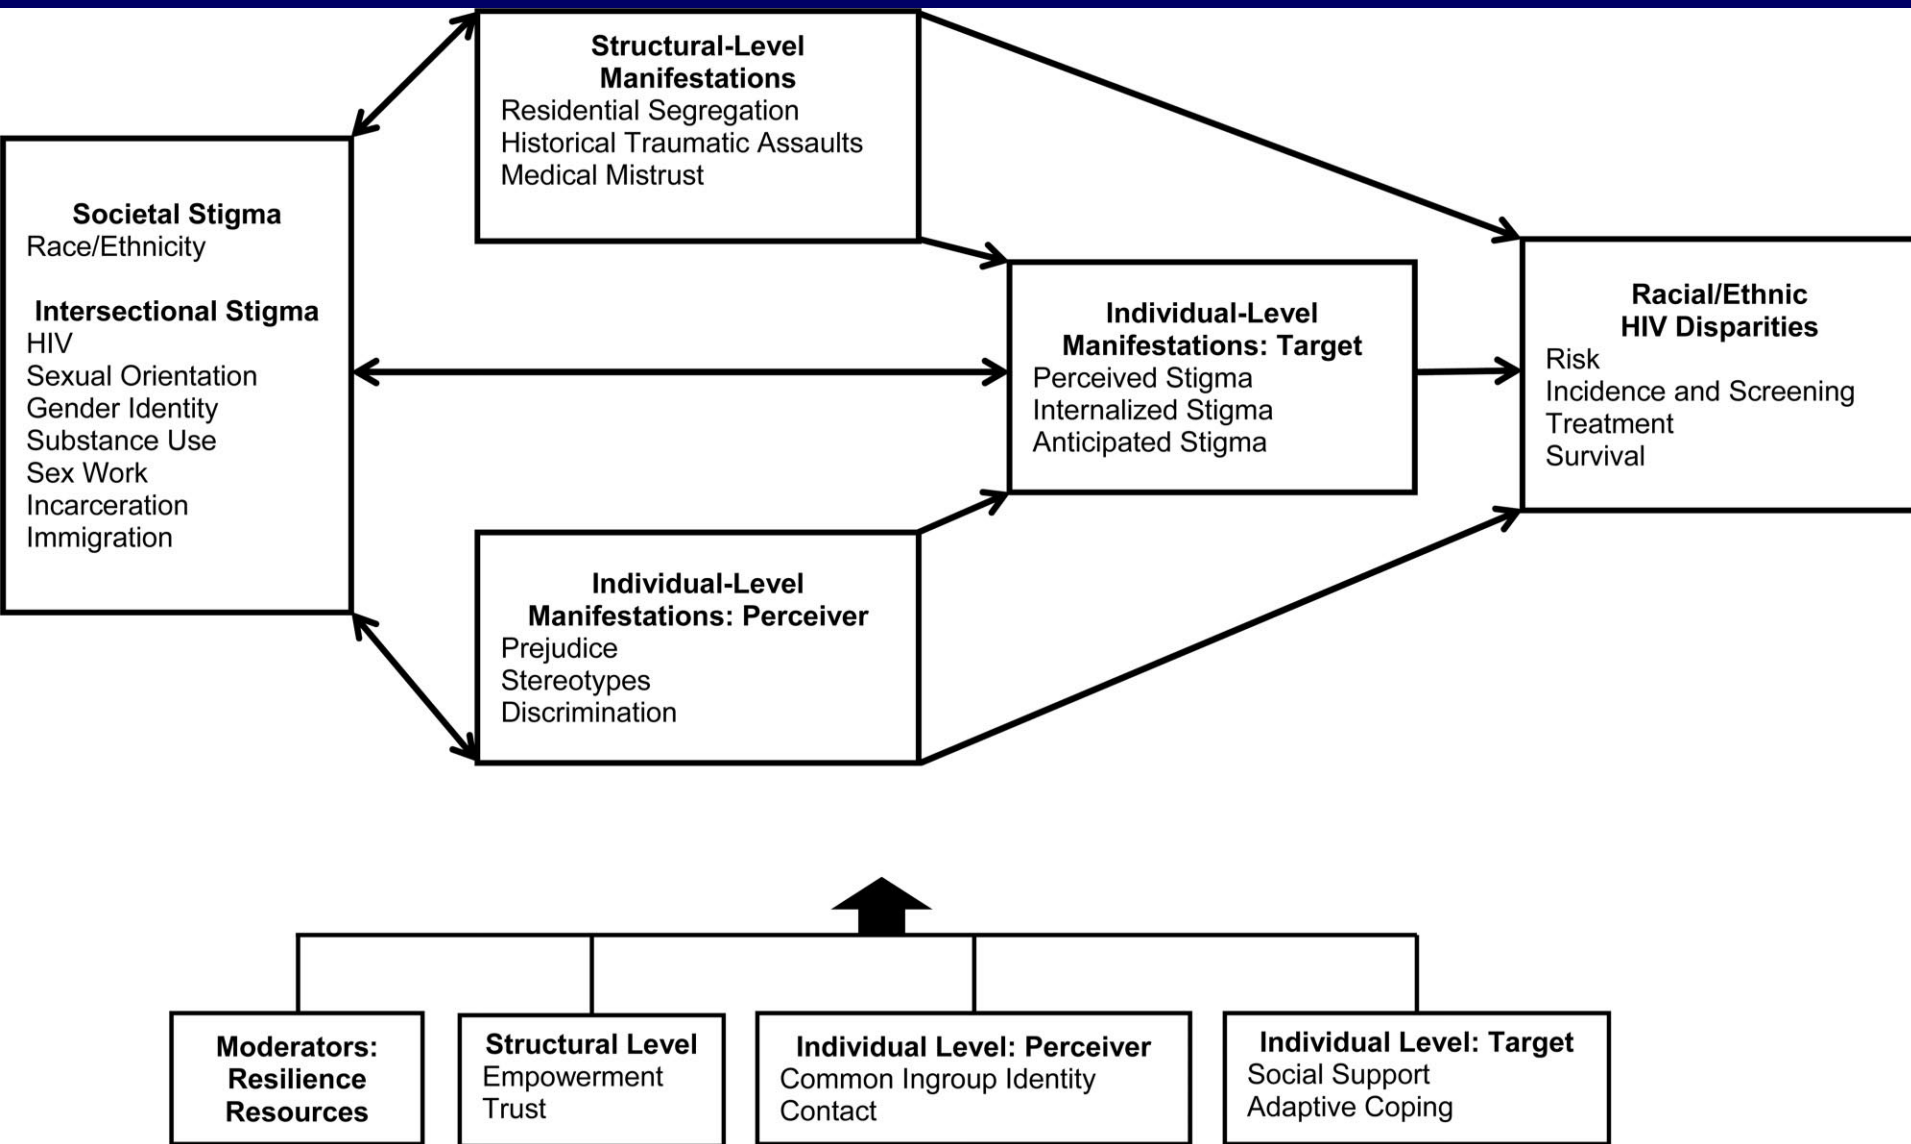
Structural-Level Manifestations
Residential Segregation
Historical Traumatic Assaults
Medical Mistrust

Societal Stigma
Race/Ethnicity

Intersectional Stigma
HIV
Sexual Orientation
Gender Identity
Substance Use
Sex Work
Incarceration
Immigration

Individual-Level Manifestations: Target
Perceived Stigma
Internalized Stigma
Anticipated Stigma

Racial/Ethnic HIV Disparities
Risk
Incidence and Screening
Treatment
Survival

Individual-Level Manifestations: Perceiver
Prejudice
Stereotypes
Discrimination

Moderators: Resilience Resources

Structural Level
Empowerment
Trust

Individual Level: Perceiver
Common Ingroup Identity
Contact

Individual Level: Target
Social Support
Adaptive Coping